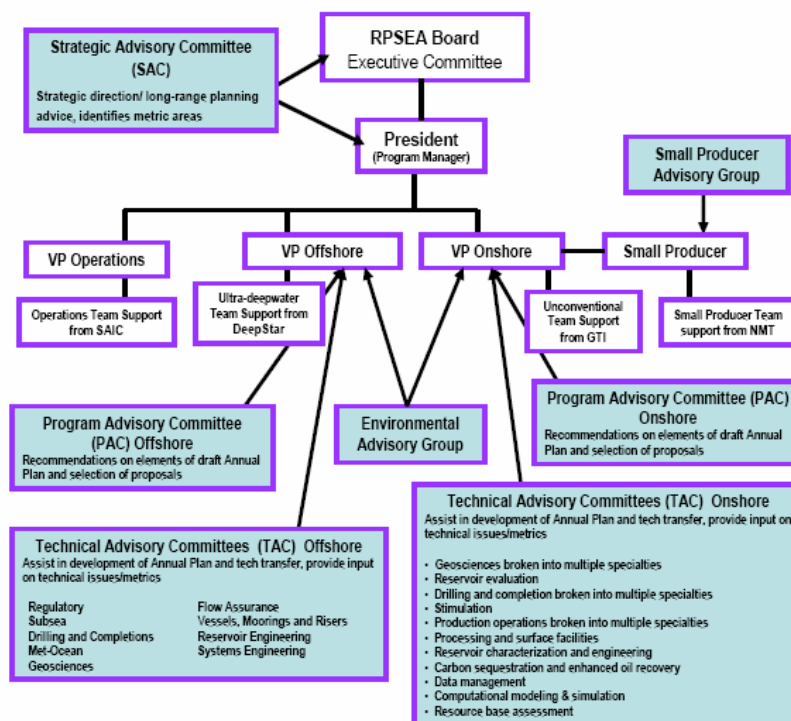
RPSEA Board
Executive Committee

Strategic Advisory Committee (SAC)
Strategic direction/ long-range planning advice, identifies metric areas

President
(Program Manager)

Small Producer Advisory Group

VP Operations

VP Offshore

VP Onshore

Small Producer

Operations Team Support from SAIC

Ultra-deepwater Team Support from DeepStar

Unconventional Team Support from GTI

Small Producer Team support from NMT

Program Advisory Committee (PAC) Offshore
Recommendations on elements of draft Annual Plan and selection of proposals

Environmental Advisory Group

Program Advisory Committee (PAC) Onshore
Recommendations on elements of draft Annual Plan and selection of proposals

Technical Advisory Committees (TAC) Onshore
Assist in development of Annual Plan and tech transfer, provide input on technical issues/metrics

• Geosciences broken into multiple specialties
• Reservoir evaluation
• Drilling and completion broken into multiple specialties
• Stimulation
• Production operations broken into multiple specialties
• Processing and surface facilities
• Reservoir characterization and engineering
• Carbon sequestration and enhanced oil recovery
• Data management
• Computational modeling & simulation
• Resource base assessment

Technical Advisory Committees (TAC) Offshore
Assist in development of Annual Plan and tech transfer, provide input on technical issues/metrics

Regulatory
Subsea
Drilling and Completions
Met-Ocean
Geosciences

Flow Assurance
Vessels, Moorings and Risers
Reservoir Engineering
Systems Engineering